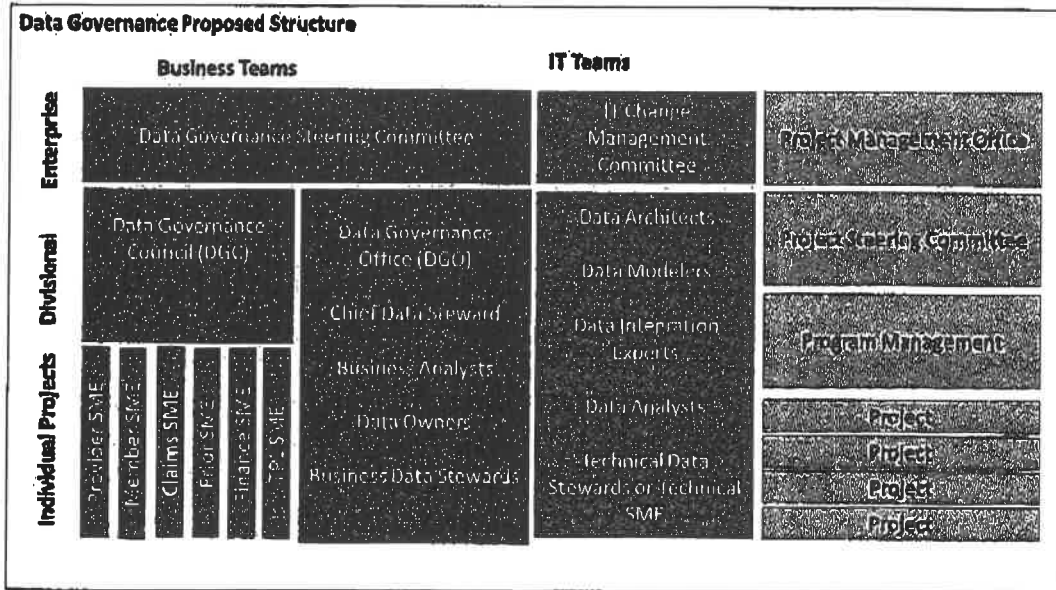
Data Governance Proposed Structure

Business Teams

IT Teams

Enterprise

Data Governance Steering Committee

IT Change Management Committee

Project Management Office

Divisional

Data Governance Council (DGC)

Data Governance Office (DGO)

Chief Data Steward

Business Analysts

Data Owners

Business Data Stewards

Data Architects

Data Modelers

Data Integration Experts

Data Analysts

Technical Data Stewards or Technical SME

Project Steering Committee

Program Management

Individual Projects

Provider SME

Member SME

Claims SME

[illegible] SME

Finance SME

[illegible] SME

Project

Project

Project

Project